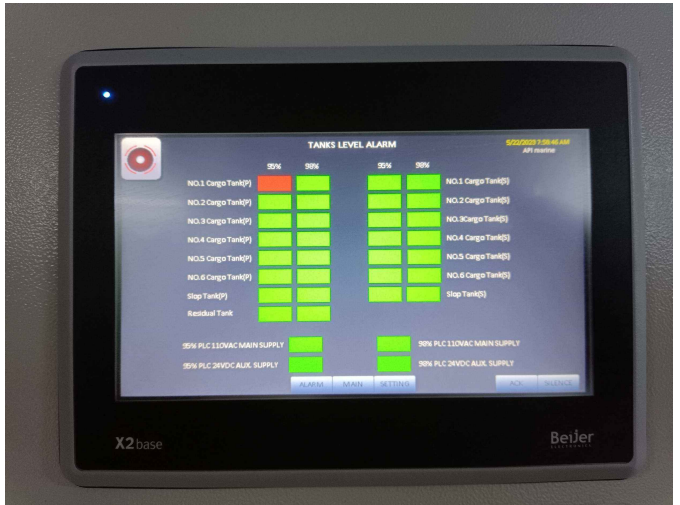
TANKS LEVEL ALARM

5/22/2023 7:58:46 AM
API marine

95% 98% 95% 98%

NO.1 Cargo Tank(P) NO.1 Cargo Tank(S)
NO.2 Cargo Tank(P) NO.2 Cargo Tank(S)
NO.3 Cargo Tank(P) NO.3Cargo Tank(S)
NO.4 Cargo Tank(P) NO.4 Cargo Tank(S)
NO.5 Cargo Tank(P) NO.5 Cargo Tank(S)
NO.6 Cargo Tank(P) NO.6 Cargo Tank(S)
Slop Tank(P) Slop Tank(S)
Residual Tank

95% PLC 110VAC MAIN SUPPLY
98% PLC 110VAC MAIN SUPPLY
95% PLC 24VDC AUX. SUPPLY
98% PLC 24VDC AUX. SUPPLY

ALARM MAIN SETTING ACK SILENCE

X2base

Beijer